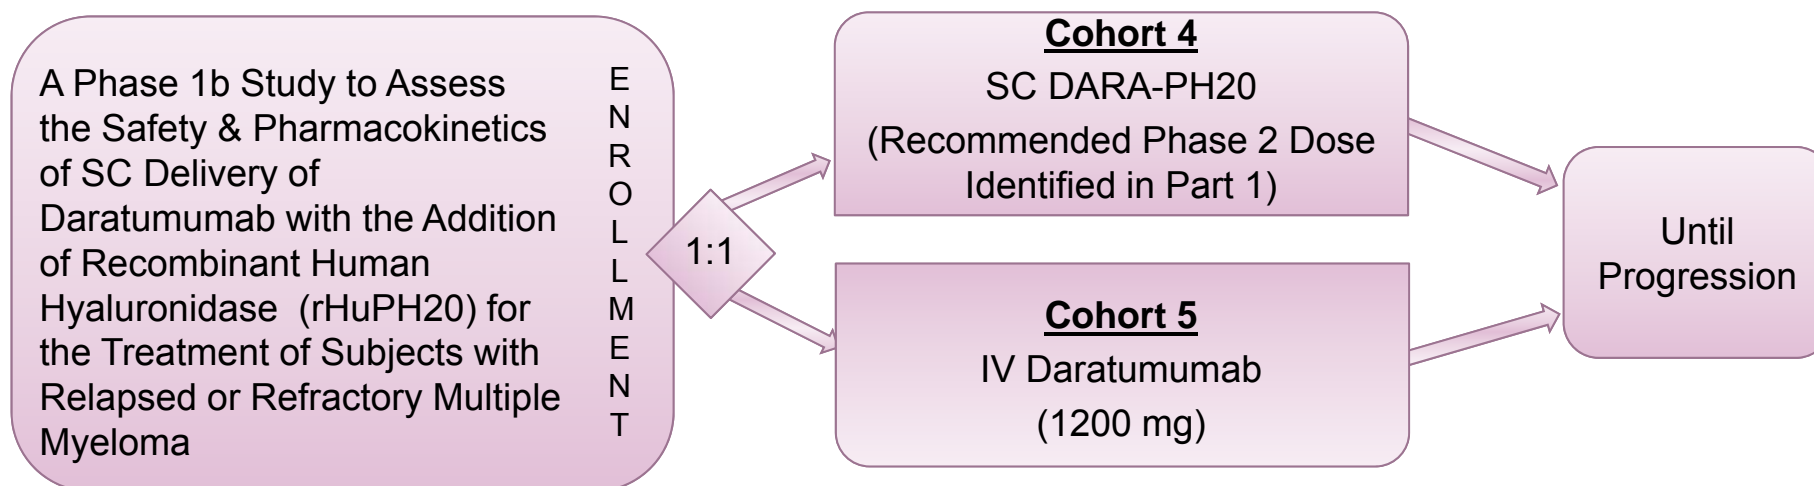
A Phase 1b Study to Assess the Safety & Pharmacokinetics of SC Delivery of Daratumumab with the Addition of Recombinant Human Hyaluronidase (rHuPH20) for the Treatment of Subjects with Relapsed or Refractory Multiple Myeloma

E
N
R
O
L
L
M
E
N
T

1:1

**Cohort 4**
SC DARA-PH20
(Recommended Phase 2 Dose Identified in Part 1)

**Cohort 5**
IV Daratumumab
(1200 mg)

Until Progression